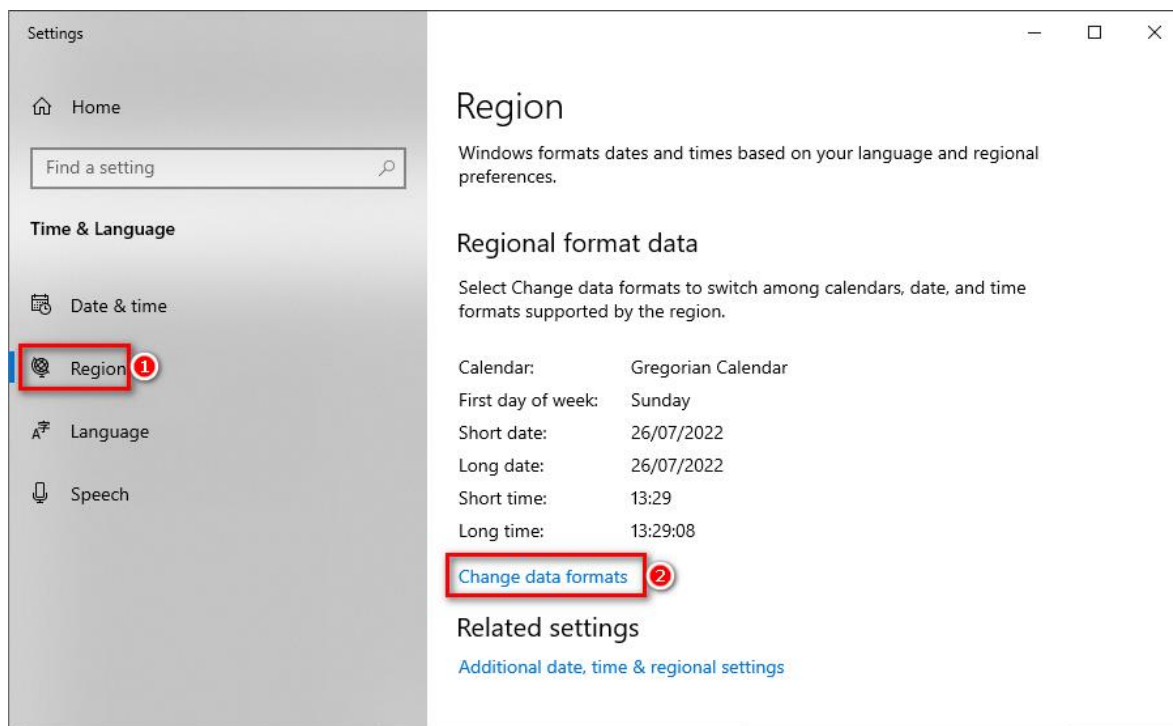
Settings

Home

Find a setting

Time & Language

Date & time

Region 1

Language

Speech

Region

Windows formats dates and times based on your language and regional preferences.

Regional format data

Select Change data formats to switch among calendars, date, and time formats supported by the region.

| | |
|---|---|
| Calendar: | Gregorian Calendar |
| First day of week: | Sunday |
| Short date: | 26/07/2022 |
| Long date: | 26/07/2022 |
| Short time: | 13:29 |
| Long time: | 13:29:08 |

Change data formats 2

Related settings

Additional date, time & regional settings